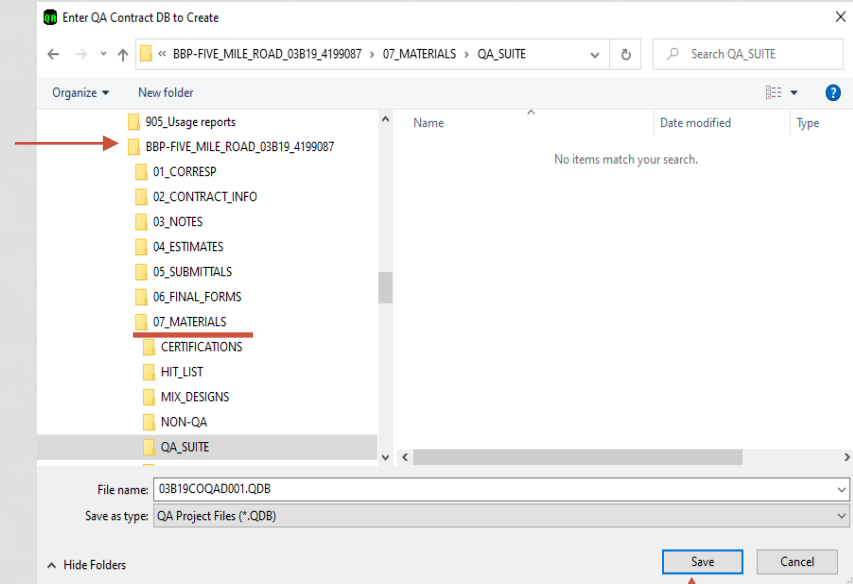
QA Enter QA Contract DB to Create

« BBP-FIVE_MILE_ROAD_03B19_4199087 › 07_MATERIALS › QA_SUITE

Search QA_SUITE

Organize ▾ New folder

905_Usage reports
BBP-FIVE_MILE_ROAD_03B19_4199087
01_CORRESP
02_CONTRACT_INFO
03_NOTES
04_ESTIMATES
05_SUBMITTALS
06_FINAL_FORMS
07_MATERIALS
CERTIFICATIONS
HIT_LIST
MIX_DESIGNS
NON-QA
QA_SUITE

| Name | Date modified | Type |
|---|---|---|

No items match your search.

File name: 03B19COQAD001.QDB

Save as type: QA Project Files (*.QDB)

Hide Folders

Save

Cancel